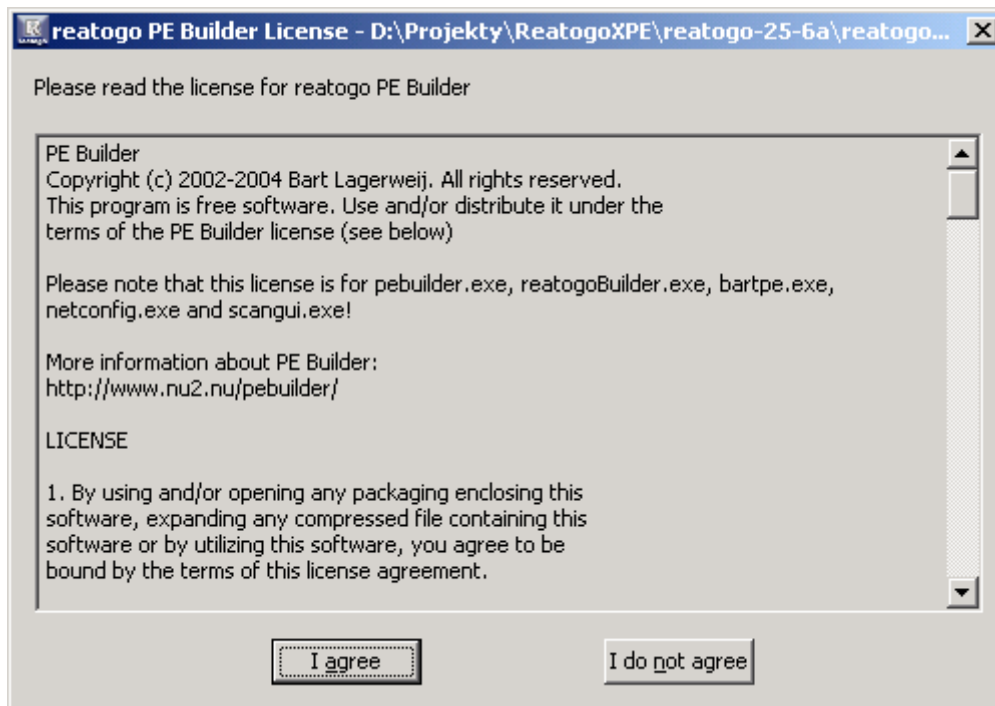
reatogo PE Builder License - D:\Projekty\ReatogoXPE\reatogo-25-6a\reatogo...

Please read the license for reatogo PE Builder

PE Builder
Copyright (c) 2002-2004 Bart Lagerweij. All rights reserved.
This program is free software. Use and/or distribute it under the terms of the PE Builder license (see below)

Please note that this license is for pebuilder.exe, reatogoBuilder.exe, bartpe.exe, netconfig.exe and scangui.exe!

More information about PE Builder:
http://www.nu2.nu/pebuilder/

LICENSE

1. By using and/or opening any packaging enclosing this software, expanding any compressed file containing this software or by utilizing this software, you agree to be bound by the terms of this license agreement.

I agree

I do not agree